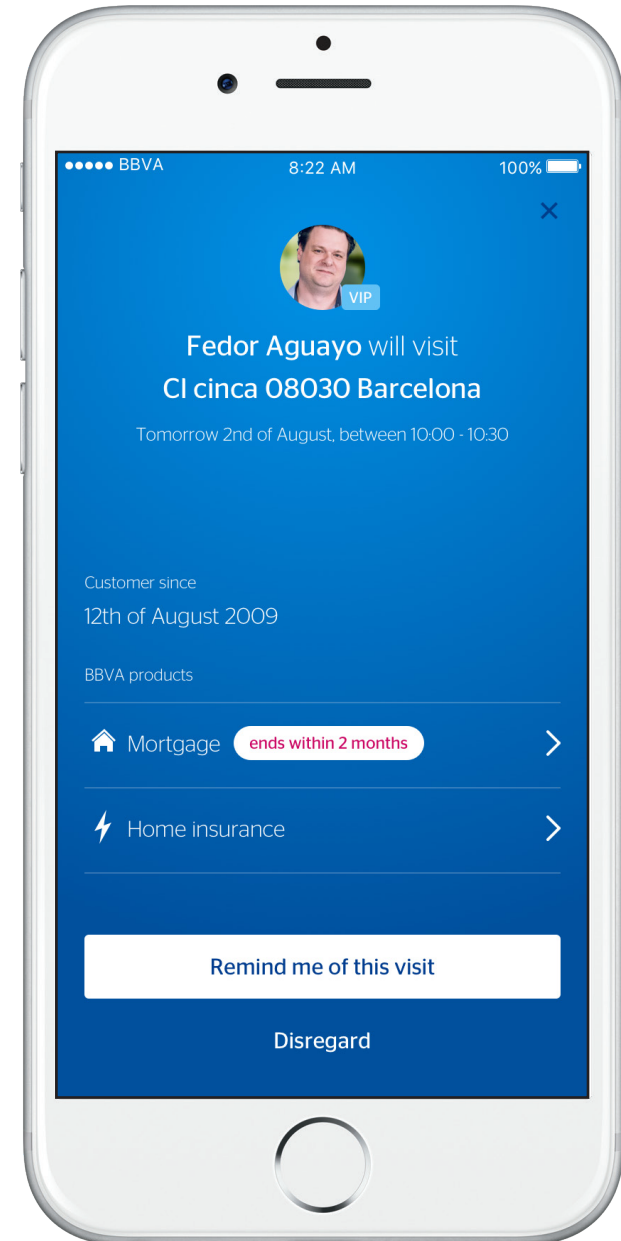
●●●●● BBVA 8:22 AM 100%

×

VIP

Fedor Aguayo will visit
Cl cinca 08030 Barcelona

Tomorrow 2nd of August, between 10:00 - 10:30

Customer since

12th of August 2009

BBVA products

Mortgage ends within 2 months

Home insurance

Remind me of this visit

Disregard